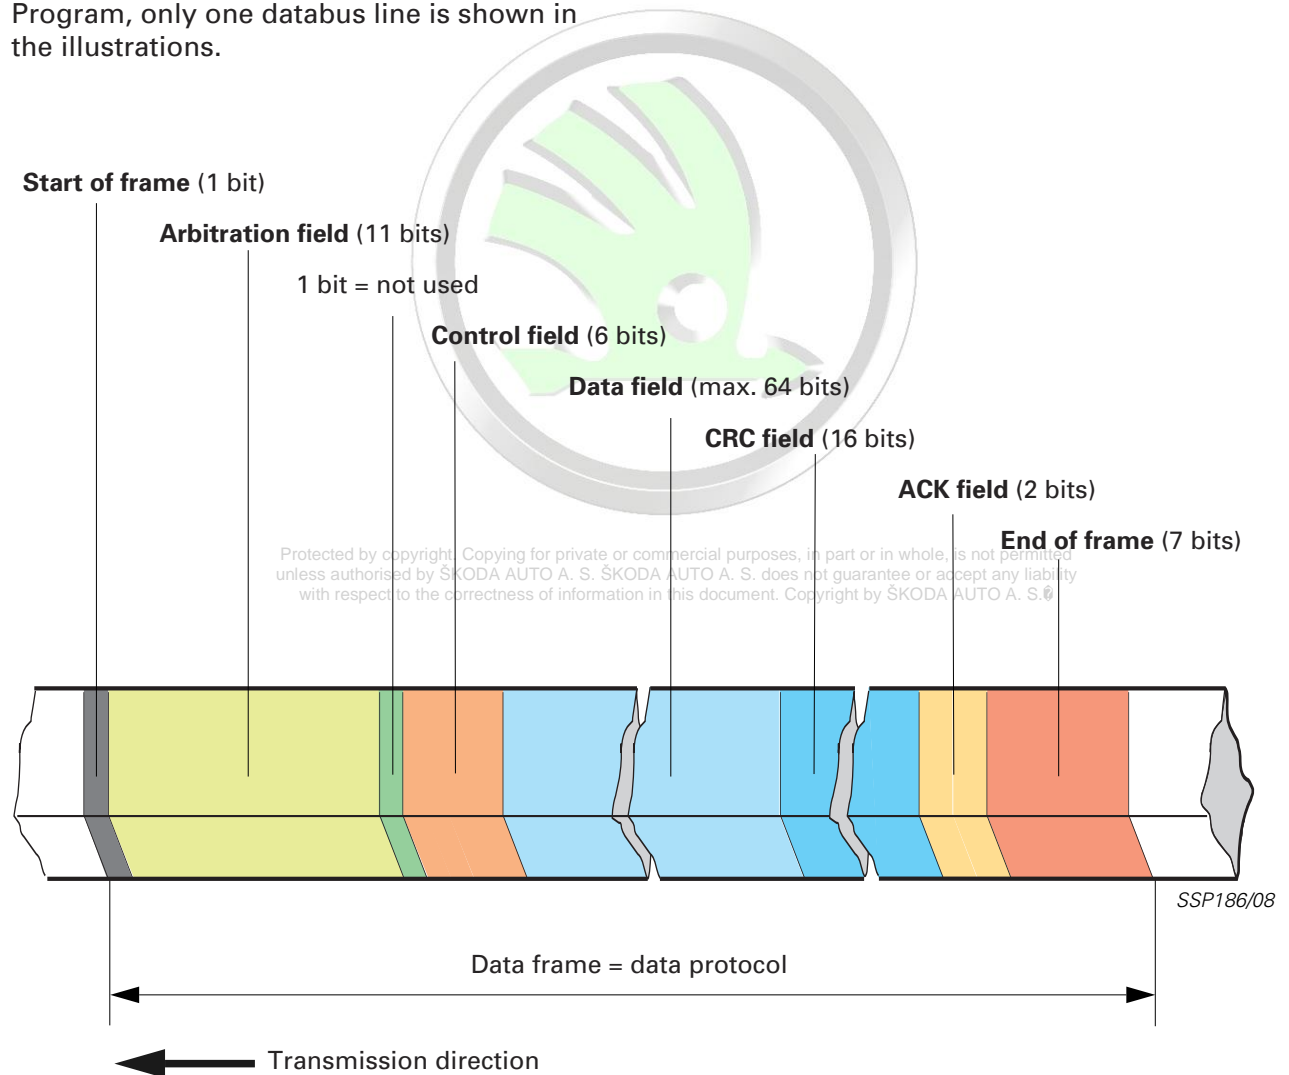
Program, only one databus line is shown in the illustrations.

**Start of frame** (1 bit)

**Arbitration field** (11 bits)

1 bit = not used

**Control field** (6 bits)

**Data field** (max. 64 bits)

**CRC field** (16 bits)

**ACK field** (2 bits)

**End of frame** (7 bits)

Protected by copyright. Copying for private or commercial purposes, in part or in whole, is not permitted unless authorised by ŠKODA AUTO A. S. ŠKODA AUTO A. S. does not guarantee or accept any liability with respect to the correctness of information in this document. Copyright by ŠKODA AUTO A. S.©

SSP186/08

Data frame = data protocol

Transmission direction